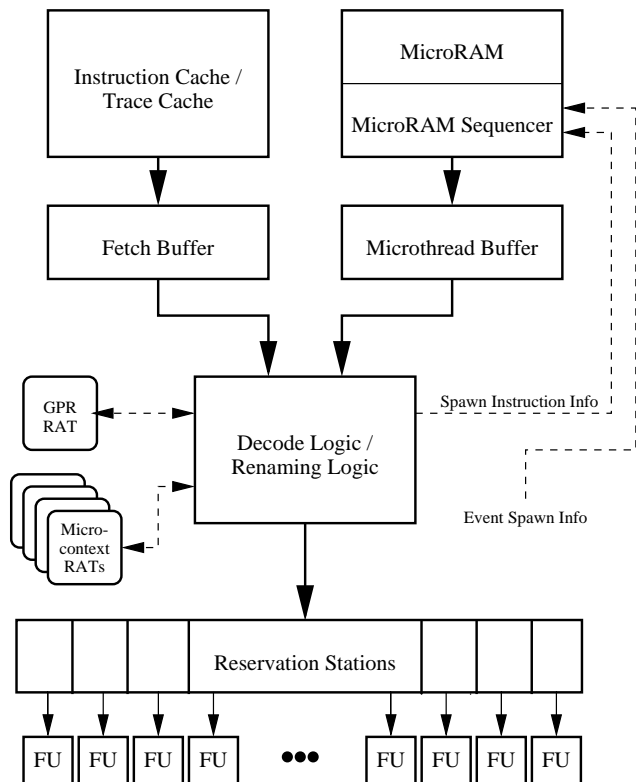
Instruction Cache / Trace Cache

MicroRAM

MicroRAM Sequencer

Fetch Buffer

Microthread Buffer

GPR RAT

Decode Logic / Renaming Logic

Spawn Instruction Info

Micro-context RATs

Event Spawn Info

Reservation Stations

FU FU FU FU ••• FU FU FU FU